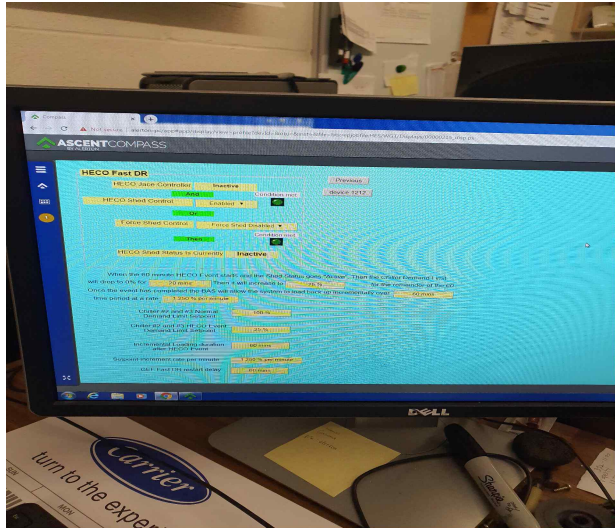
Compass

Not secure

ASCENTCOMPASS

HECO Fast DR

Previous

device 1212

HECO Jace Controller

Inactive

And

Condition met

HECO Shed Control

Enabled

Or

Force Shed Control

Force Shed Disabled

Condition met

Then

HECO Shed Status is Currently

Inactive

When the 60 minute HECO Event starts and the Shed Status goes "Active". Then the Chiller Demand Limit will drop to 0% for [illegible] Then it will increase to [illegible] for the remainder of the 60 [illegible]. Once the event has completed the BAS will allow the system to load back up incrementally over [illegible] time period at a rate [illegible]

Chiller #2 and #3 Normal Demand Limit Setpoint

Chiller #2 and #3 HECO Event Demand Limit Setpoint

Incremental Loading duration after HECO Event

Setpoint increment rate per minute

DLT Fast DR restart delay

DELL

Carrier

turn to the exper

Sharpie